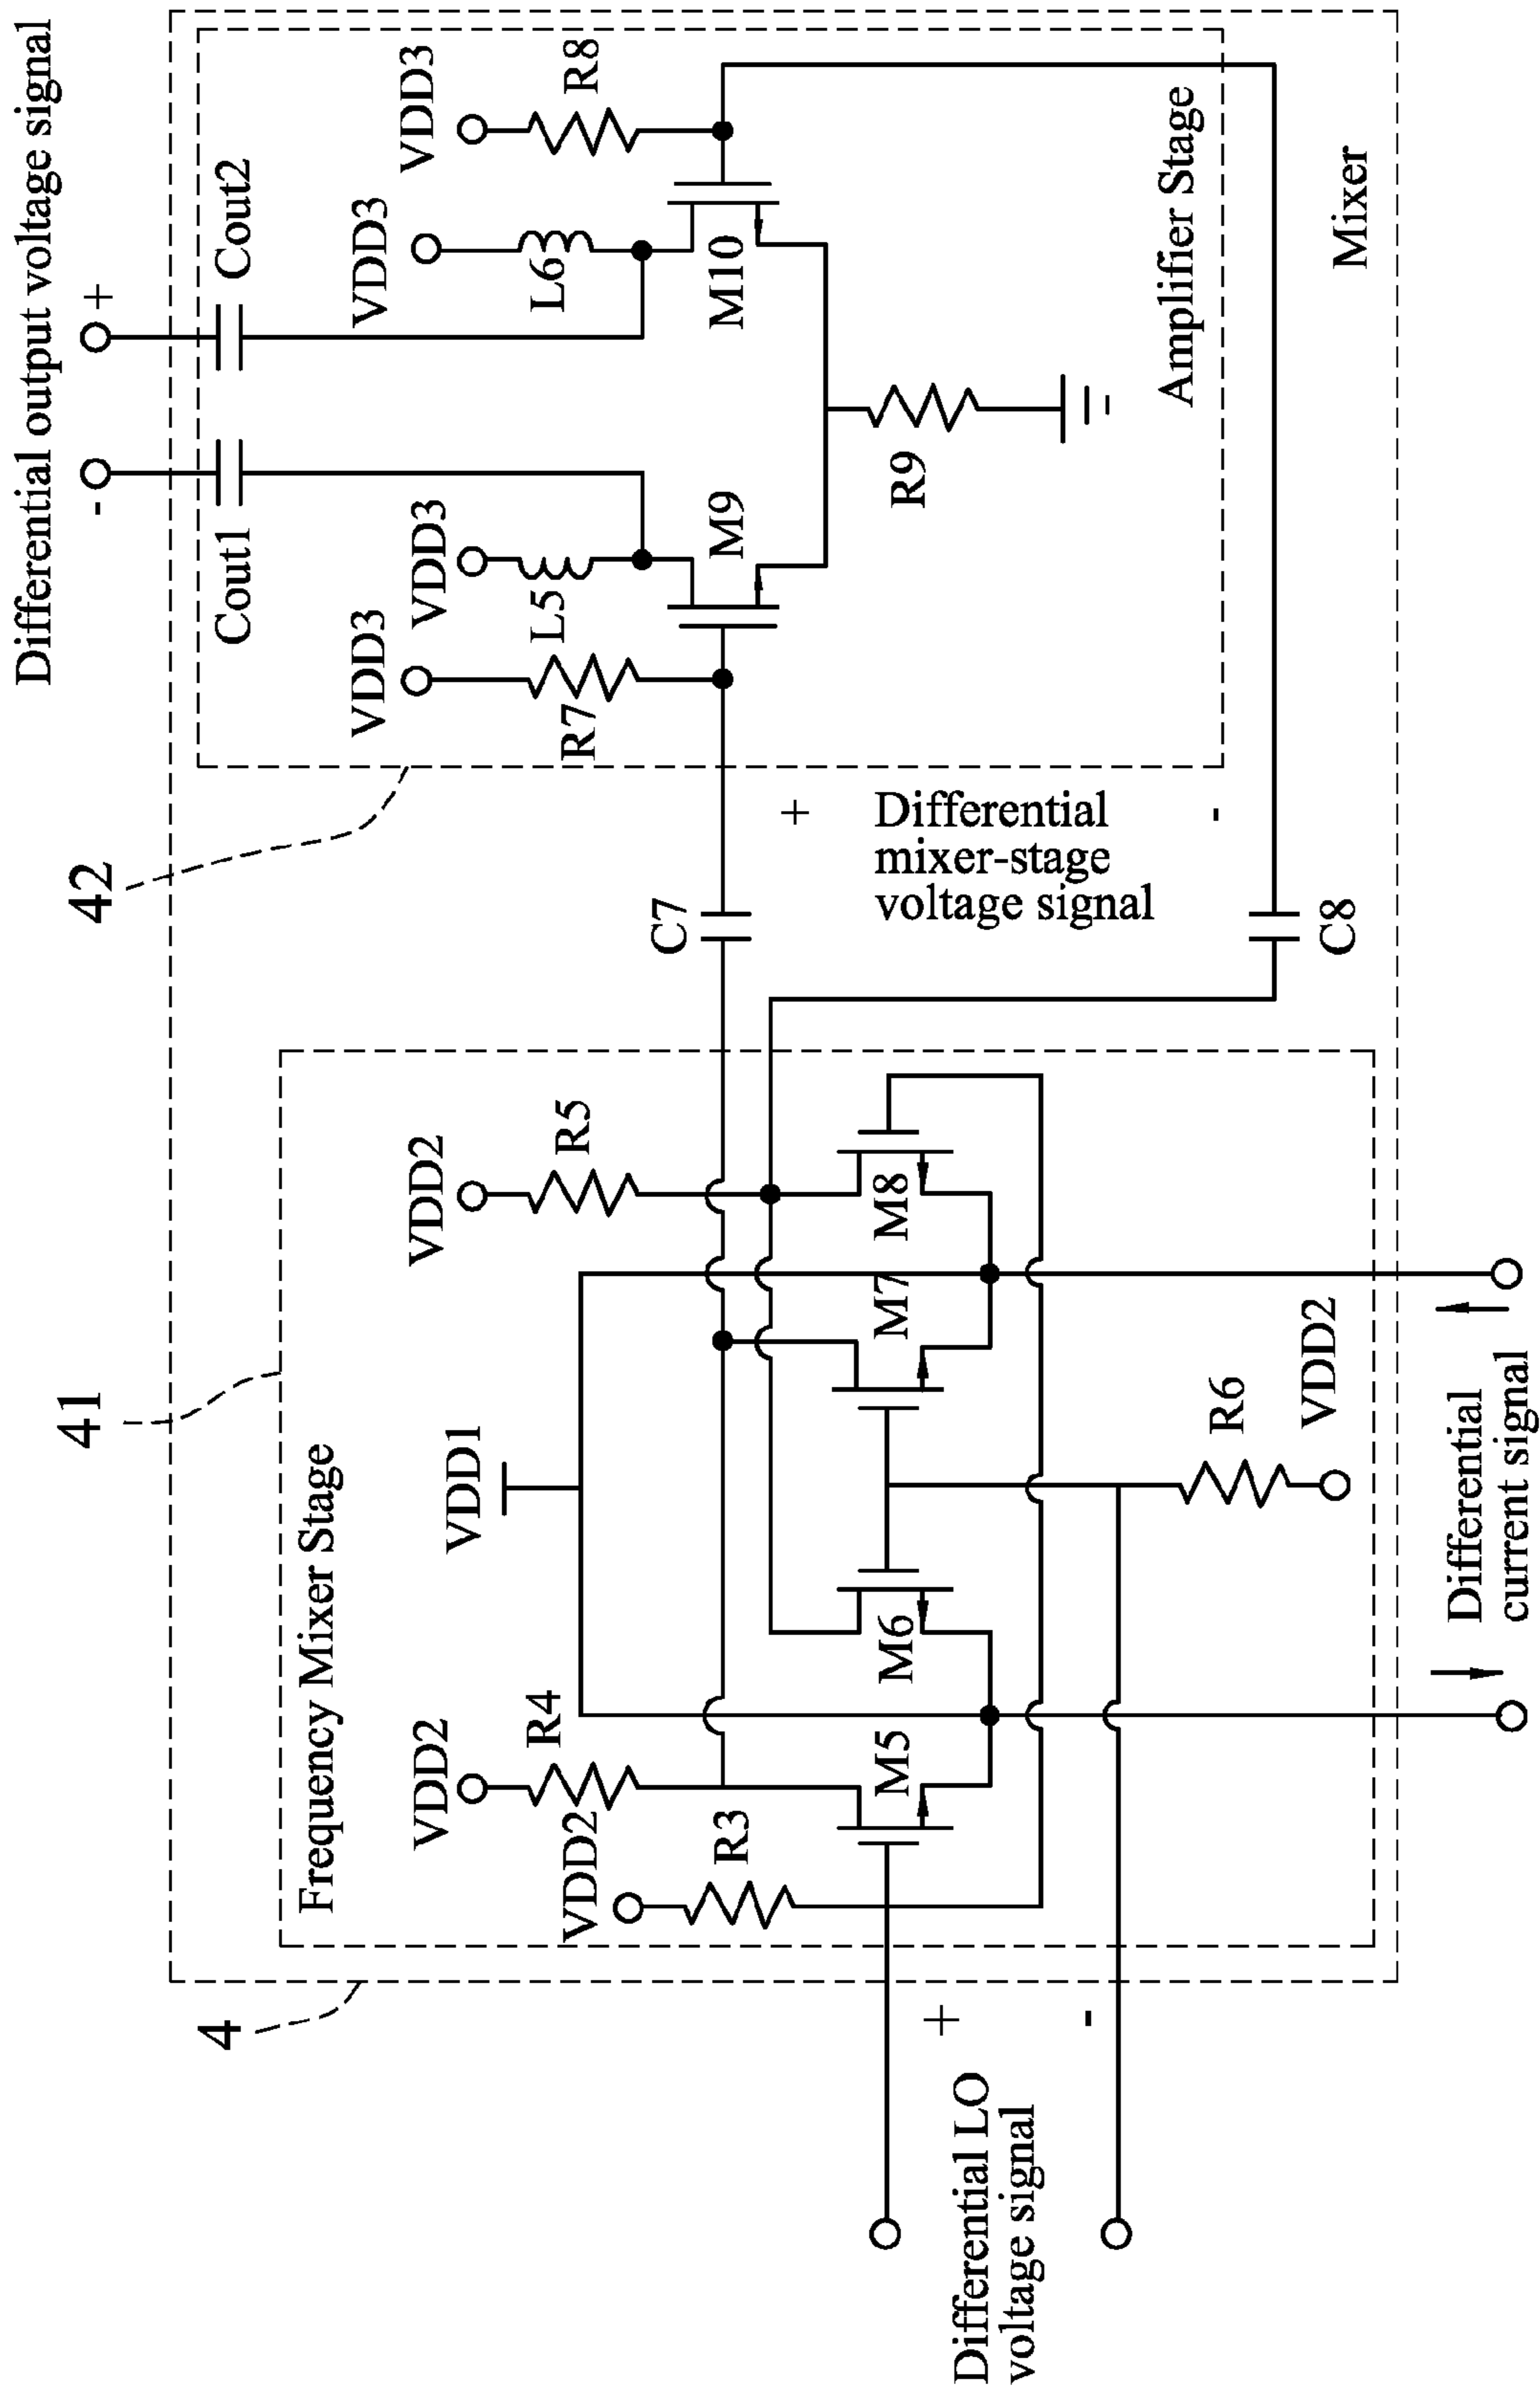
Differential output voltage signal

+
-
Cout2
Cout1
VDD3
R8
VDD3
L6
VDD3
M10
VDD3
L5
M9
VDD3
R7
R9
Amplifier Stage
Mixer
42
+
Differential mixer-stage voltage signal
-
C7
C8
41
Frequency Mixer Stage
VDD2
R5
M8
M7
VDD1
M6
VDD2
R4
M5
VDD2
R3
R6
VDD2
Differential current signal
4
+
-
Differential LO voltage signal